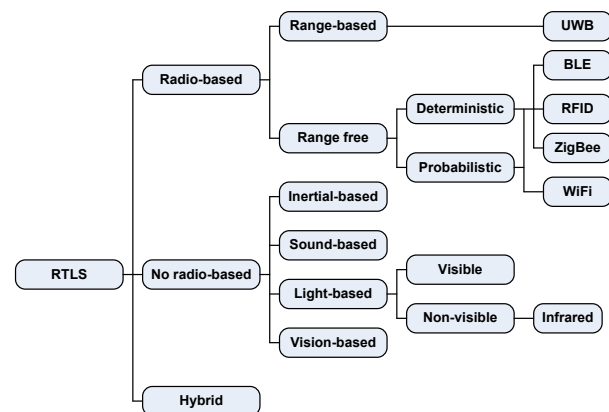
RTLS

Radio-based

Range-based

UWB

Range free

Deterministic

Probabilistic

BLE

RFID

ZigBee

WiFi

No radio-based

Inertial-based

Sound-based

Light-based

Visible

Non-visible

Infrared

Vision-based

Hybrid